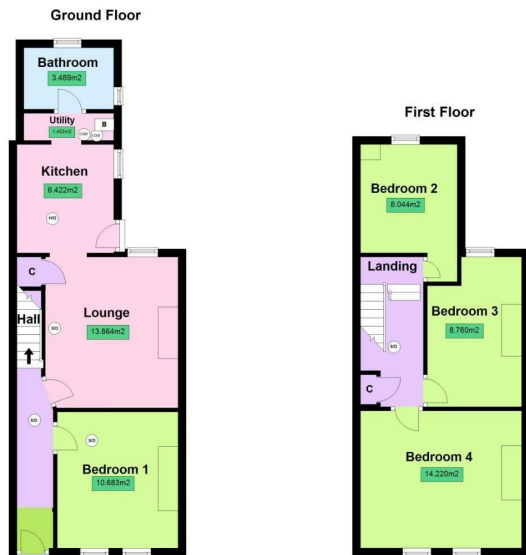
Ground Floor

Bathroom
3.489m2

Utility
1.402m2
B
CO2
CO2

Kitchen
6.422m2
HD

C

Lounge
13.864m2
SD

Hall

SD

SD

Bedroom 1
10.683m2

First Floor

Bedroom 2
8.044m2

Landing

Bedroom 3
8.760m2

SD

C

Bedroom 4
14.220m2